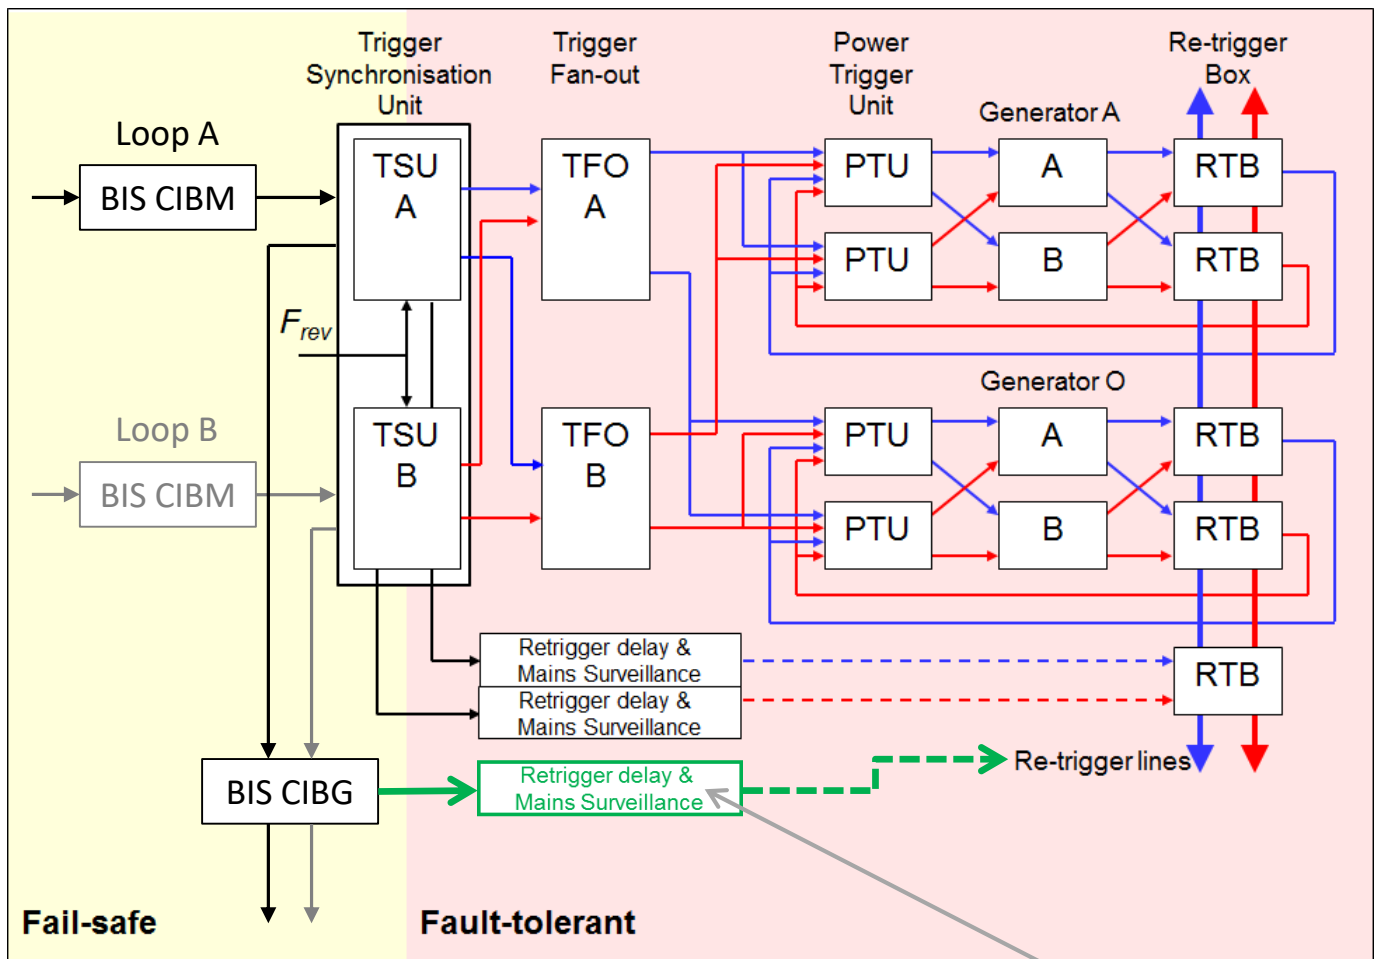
Trigger Synchronisation Unit

Trigger Fan-out

Power Trigger Unit

Re-trigger Box

Loop A

BIS CIBM

TSU A

TFO A

Generator A

PTU

A

RTB

PTU

B

RTB

$F_{rev}$

Generator O

Loop B

BIS CIBM

TSU B

TFO B

PTU

A

RTB

PTU

B

RTB

Retrigger delay & Mains Surveillance

Retrigger delay & Mains Surveillance

RTB

BIS CIBG

Retrigger delay & Mains Surveillance

Re-trigger lines

Fail-safe

Fault-tolerant